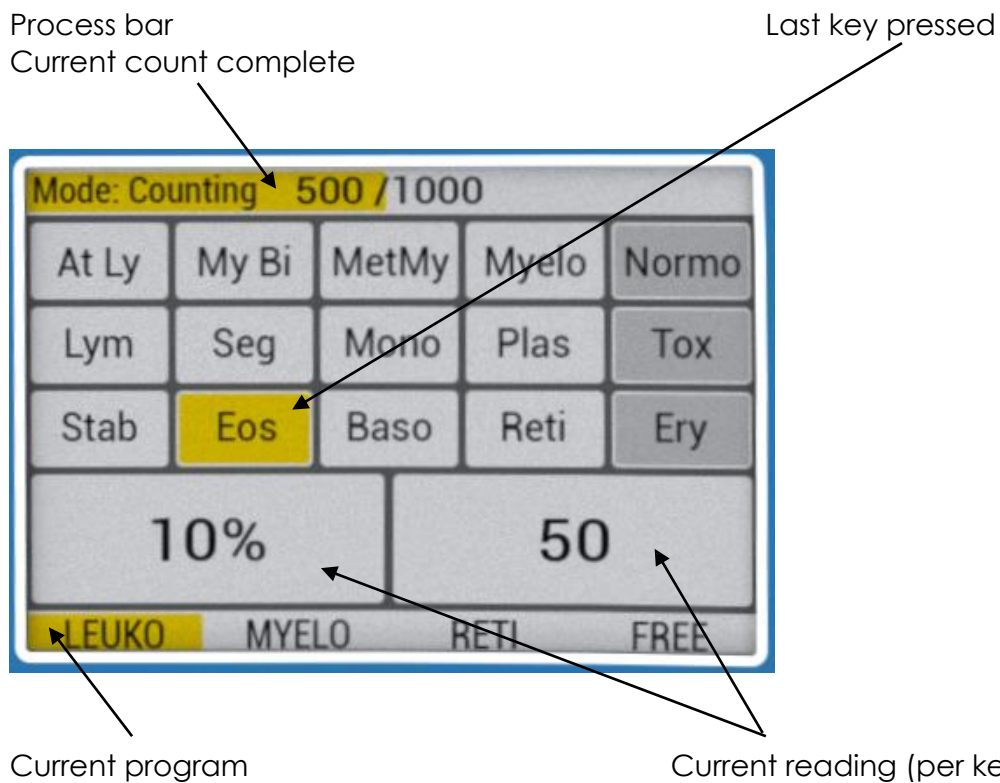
Process bar
Current count complete

Last key pressed

Mode: Counting 500 /1000

| At Ly | My Bi | MetMy | Myelo | Normo |
|---|---|---|---|---|
| Lym | Seg | Mono | Plas | Tox |
| Stab | Eos | Baso | Reti | Ery |

10%

50

LEUKO MYELO RETI FREE

Current program

Current reading (per ke